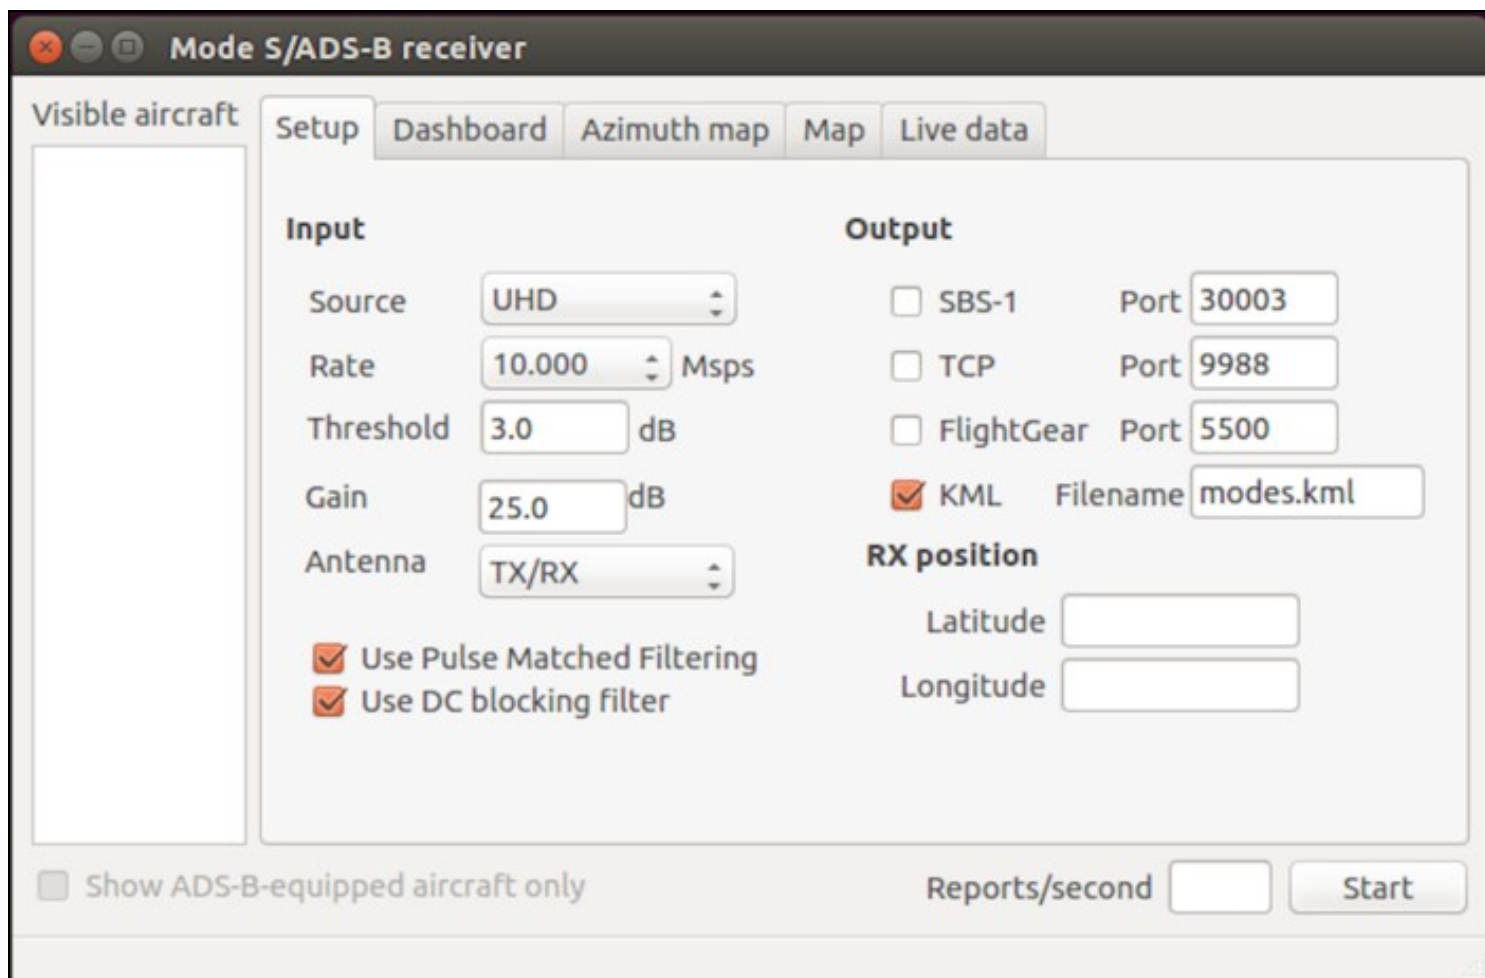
Mode S/ADS-B receiver

Visible aircraft

Setup | Dashboard | Azimuth map | Map | Live data

Input

Source UHD

Rate 10.000 Msps

Threshold 3.0 dB

Gain 25.0 dB

Antenna TX/RX

Use Pulse Matched Filtering
Use DC blocking filter

Output

SBS-1 Port 30003

TCP Port 9988

FlightGear Port 5500

KML Filename modes.kml

RX position

Latitude

Longitude

Show ADS-B-equipped aircraft only

Reports/second

Start